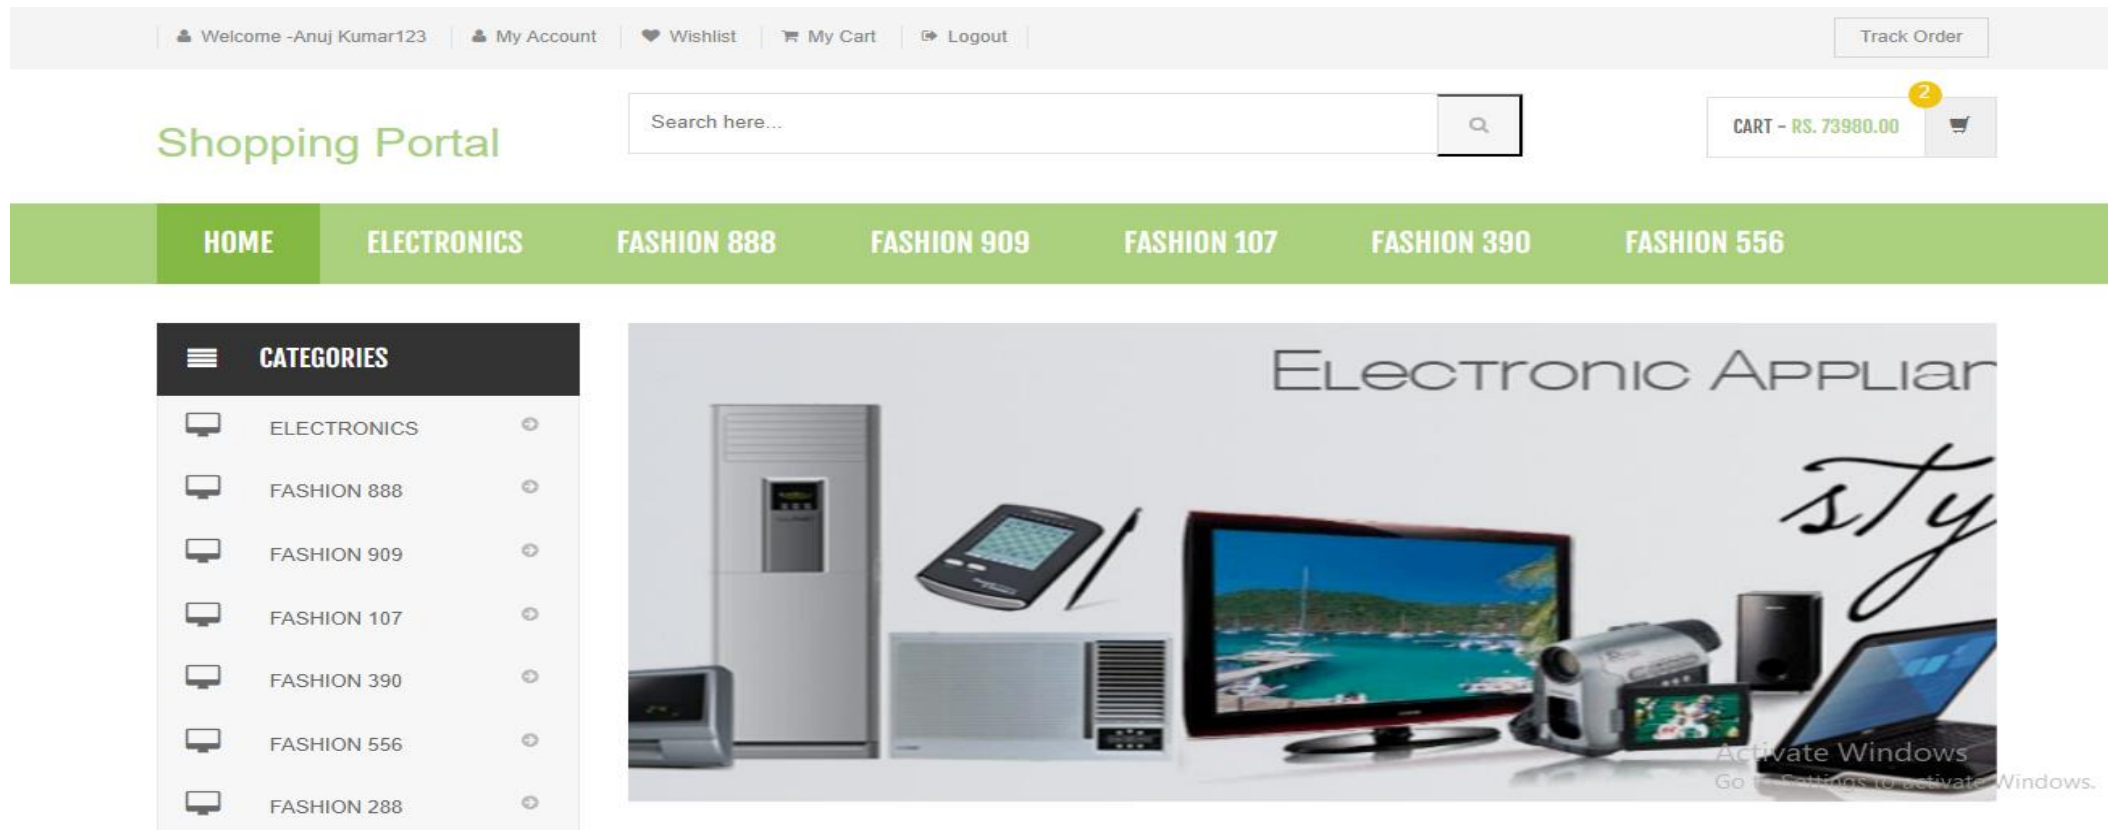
Welcome -Anuj Kumar123 | My Account | Wishlist | My Cart | Logout

Track Order

Shopping Portal

Search here...

2

CART - RS. 73980.00

HOME ELECTRONICS FASHION 888 FASHION 909 FASHION 107 FASHION 390 FASHION 556

CATEGORIES

ELECTRONICS

FASHION 888

FASHION 909

FASHION 107

FASHION 390

FASHION 556

FASHION 288

Electronic Appliar

sty

Activate Windows
Go to Settings to activate Windows.